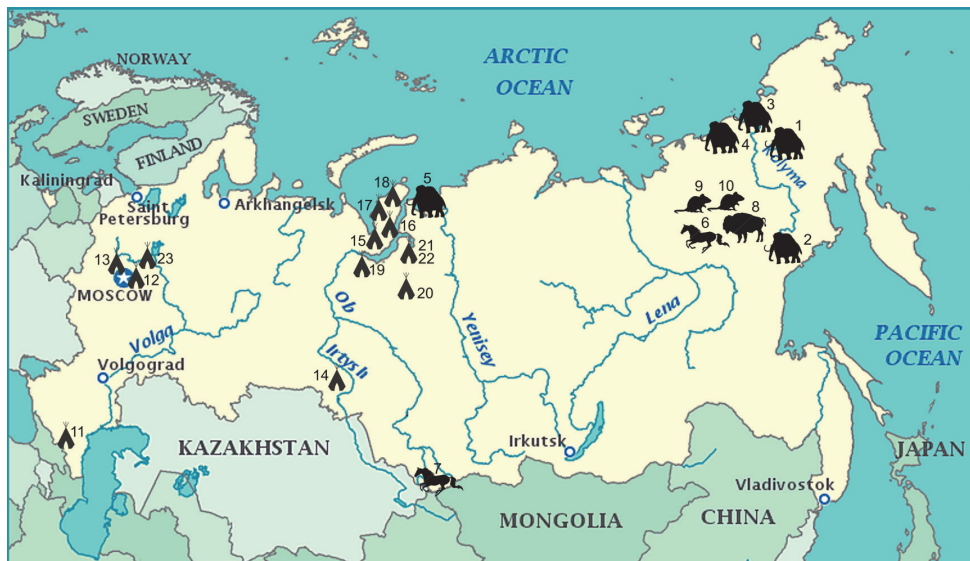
ARCTIC OCEAN

NORWAY

SWEDEN

FINLAND

Kaliningrad

Saint Petersburg

Arkhangelsk

MOSCOW

Volga

Volgograd

KAZAKHSTAN

Ob

Irtysh

Yenisey

Lena

Kolyma

Irkutsk

MONGOLIA

CHINA

Vladivostok

JAPAN

PACIFIC OCEAN

1
2
3
4
5
6
7
8
9
10
11
12
13
14
15
16
17
18
19
20
21
22
23